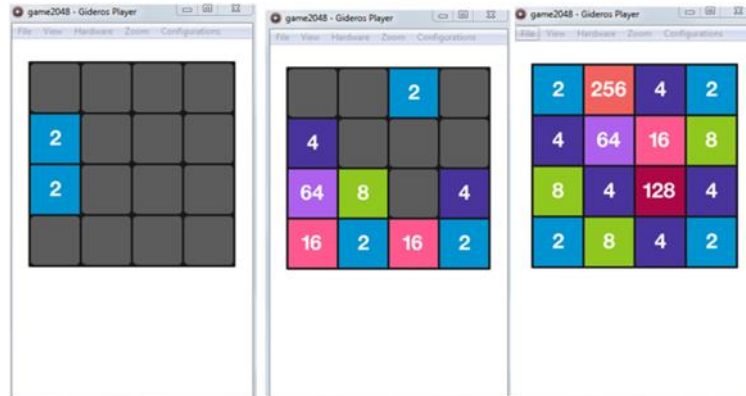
game2048 - Gideros Player

File View Hardware Zoom Configurations

| | | | |
|---|---|---|---|
| | | | |
| 2 | | | |
| 2 | | | |
| | | | |

game2048 - Gideros Player

File View Hardware Zoom Configurations

| | | | |
|---|---|---|---|
| | | 2 | |
| 4 | | | |
| 64 | 8 | | 4 |
| 16 | 2 | 16 | 2 |

game2048 - Gideros Player

File View Hardware Zoom Configurations

| | | | |
|---|---|---|---|
| 2 | 256 | 4 | 2 |
| 4 | 64 | 16 | 8 |
| 8 | 4 | 128 | 4 |
| 2 | 8 | 4 | 2 |